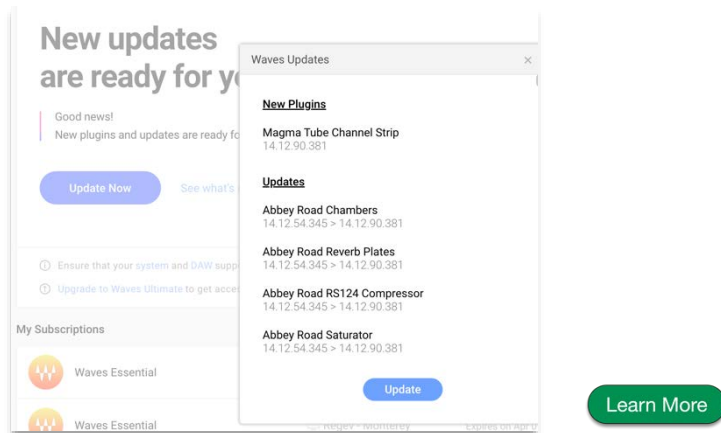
New updates
are ready for y

Good news!
New plugins and updates are ready fo

Update Now

See what's

Ensure that your system and DAW supp

Upgrade to Waves Ultimate to get acce

My Subscriptions

Waves Essential

Waves Essential

Waves Updates

×

New Plugins

Magma Tube Channel Strip
14.12.90.381

Updates

Abbey Road Chambers
14.12.54.345 > 14.12.90.381

Abbey Road Reverb Plates
14.12.54.345 > 14.12.90.381

Abbey Road RS124 Compressor
14.12.54.345 > 14.12.90.381

Abbey Road Saturator
14.12.54.345 > 14.12.90.381

Update

Learn More